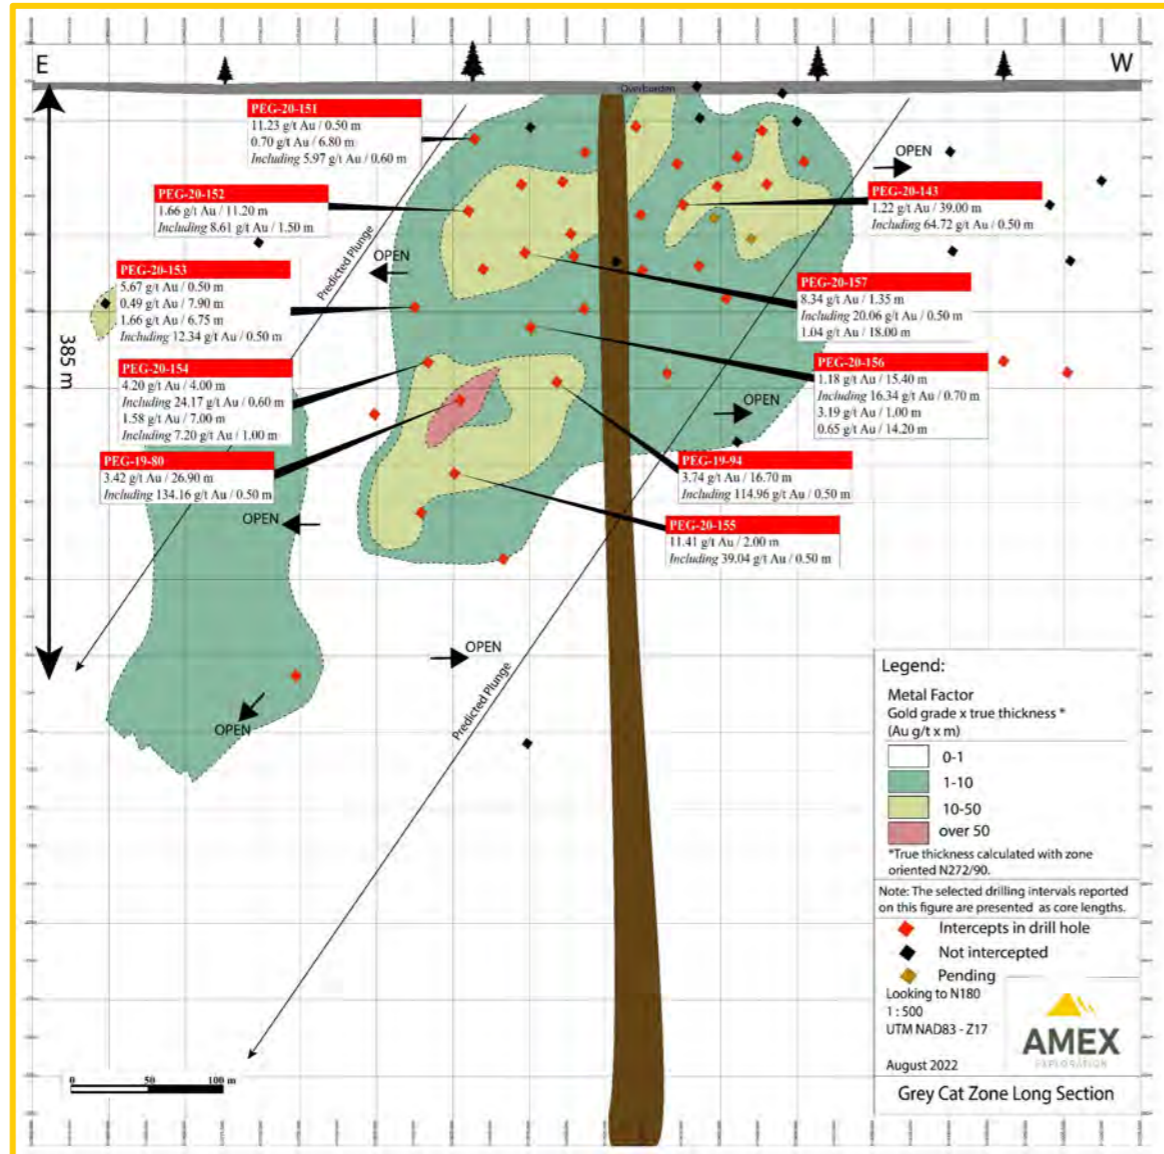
E

W

Overburden

PEG-20-151
11.23 g/t Au / 0.50 m
0.70 g/t Au / 6.80 m
Including 5.97 g/t Au / 0.60 m

PEG-20-152
1.66 g/t Au / 11.20 m
Including 8.61 g/t Au / 1.50 m

PEG-20-153
5.67 g/t Au / 0.50 m
0.49 g/t Au / 7.90 m
1.66 g/t Au / 6.75 m
Including 12.34 g/t Au / 0.50 m

PEG-20-154
4.20 g/t Au / 4.00 m
Including 24.17 g/t Au / 0.60 m
1.58 g/t Au / 7.00 m
Including 7.20 g/t Au / 1.00 m

PEG-19-80
3.42 g/t Au / 26.90 m
Including 134.16 g/t Au / 0.50 m

PEG-20-143
1.22 g/t Au / 39.00 m
Including 64.72 g/t Au / 0.50 m

PEG-20-157
8.34 g/t Au / 1.35 m
Including 20.06 g/t Au / 0.50 m
1.04 g/t Au / 18.00 m

PEG-20-156
1.18 g/t Au / 15.40 m
Including 16.34 g/t Au / 0.70 m
3.19 g/t Au / 1.00 m
0.65 g/t Au / 14.20 m

PEG-19-94
3.74 g/t Au / 16.70 m
Including 114.96 g/t Au / 0.50 m

PEG-20-155
11.41 g/t Au / 2.00 m
Including 39.04 g/t Au / 0.50 m

OPEN
OPEN
OPEN
OPEN
OPEN
OPEN

Predicted Plunge
Predicted Plunge

385 m

0 50 100 m

Legend:
Metal Factor
Gold grade x true thickness *
(Au g/t x m)
0-1
1-10
10-50
over 50
*True thickness calculated with zone oriented N272/90.
Note: The selected drilling intervals reported on this figure are presented as core lengths.
Intercepts in drill hole
Not intercepted
Pending
Looking to N180
1 : 500
UTM NAD83 - Z17
August 2022
AMEX
EXPLORATION
Grey Cat Zone Long Section